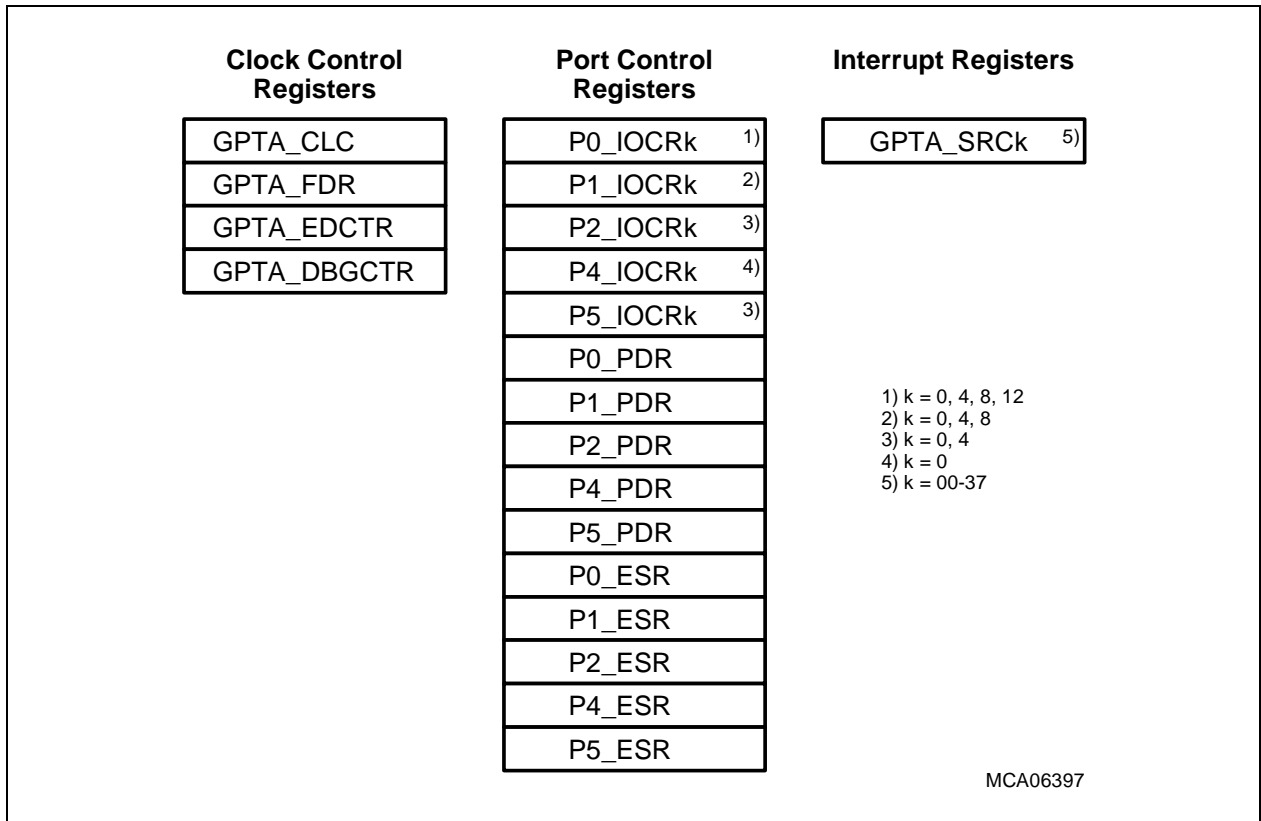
Clock Control Registers

GPTA_CLC
GPTA_FDR
GPTA_EDCTR
GPTA_DBGCTR

Port Control Registers

P0_IOCRk 1)
P1_IOCRk 2)
P2_IOCRk 3)
P4_IOCRk 4)
P5_IOCRk 3)
P0_PDR
P1_PDR
P2_PDR
P4_PDR
P5_PDR
P0_ESR
P1_ESR
P2_ESR
P4_ESR
P5_ESR

Interrupt Registers

GPTA_SRCk 5)

1) k = 0, 4, 8, 12
2) k = 0, 4, 8
3) k = 0, 4
4) k = 0
5) k = 00-37

MCA06397